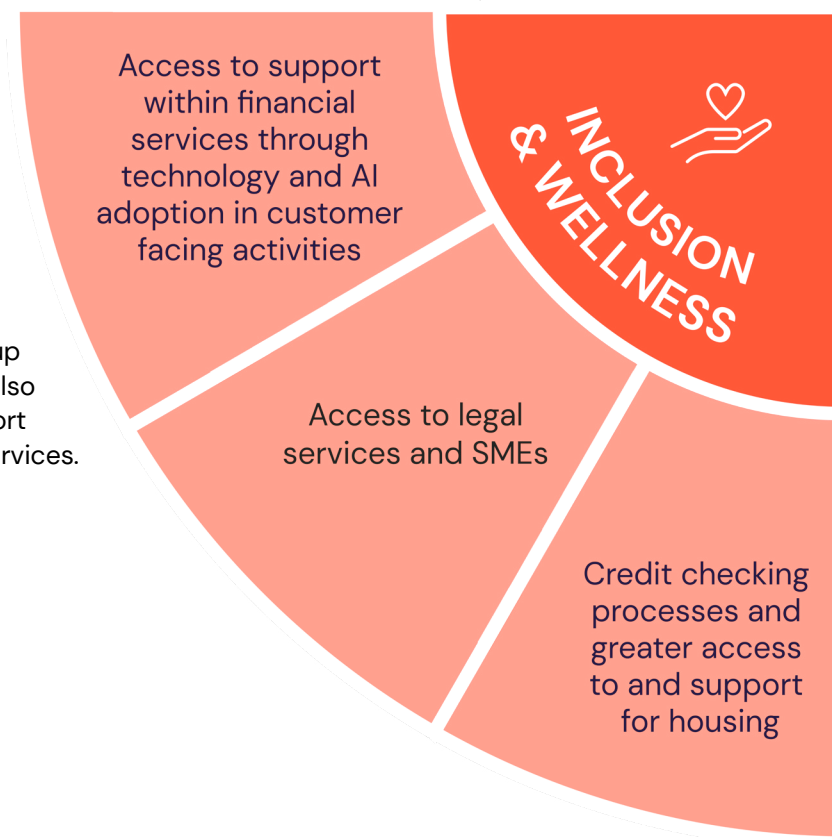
up
lso
ort
rvices.

Access to support within financial services through technology and AI adoption in customer facing activities

INCLUSION & WELLNESS

Access to legal services and SMEs

Credit checking processes and greater access to and support for housing